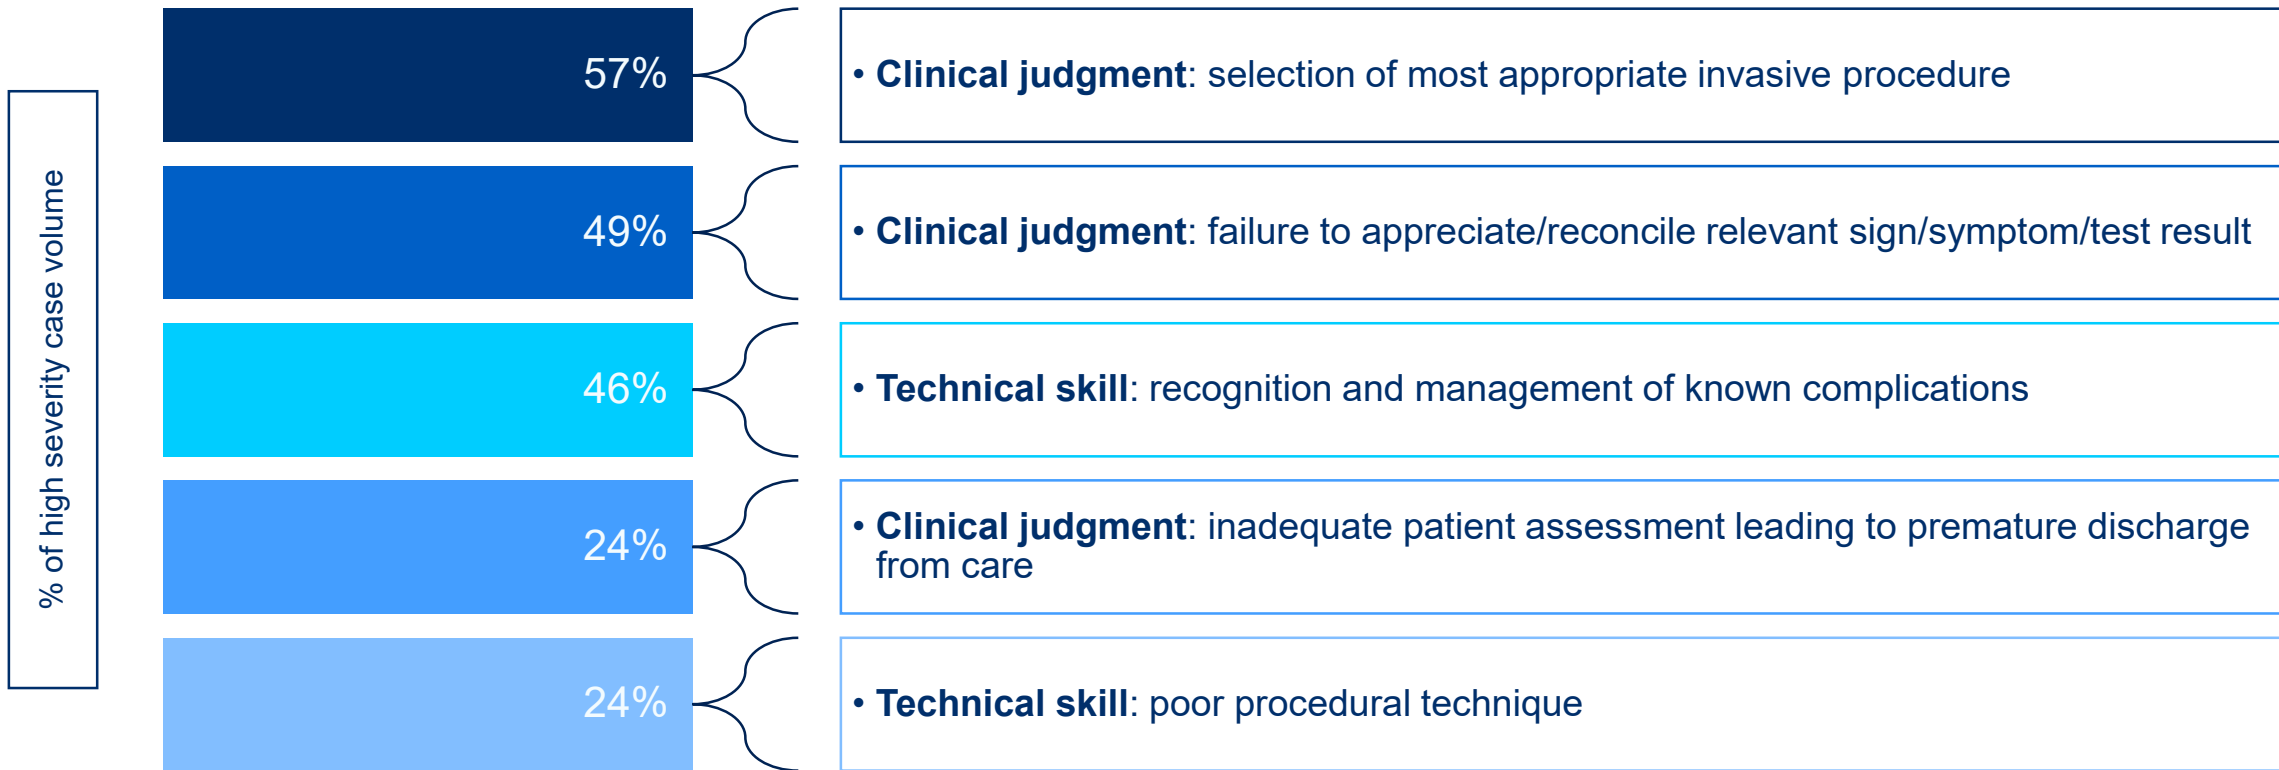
% of high severity case volume

57%

• **Clinical judgment**: selection of most appropriate invasive procedure

49%

• **Clinical judgment**: failure to appreciate/reconcile relevant sign/symptom/test result

46%

• **Technical skill**: recognition and management of known complications

24%

• **Clinical judgment**: inadequate patient assessment leading to premature discharge from care

24%

• **Technical skill**: poor procedural technique